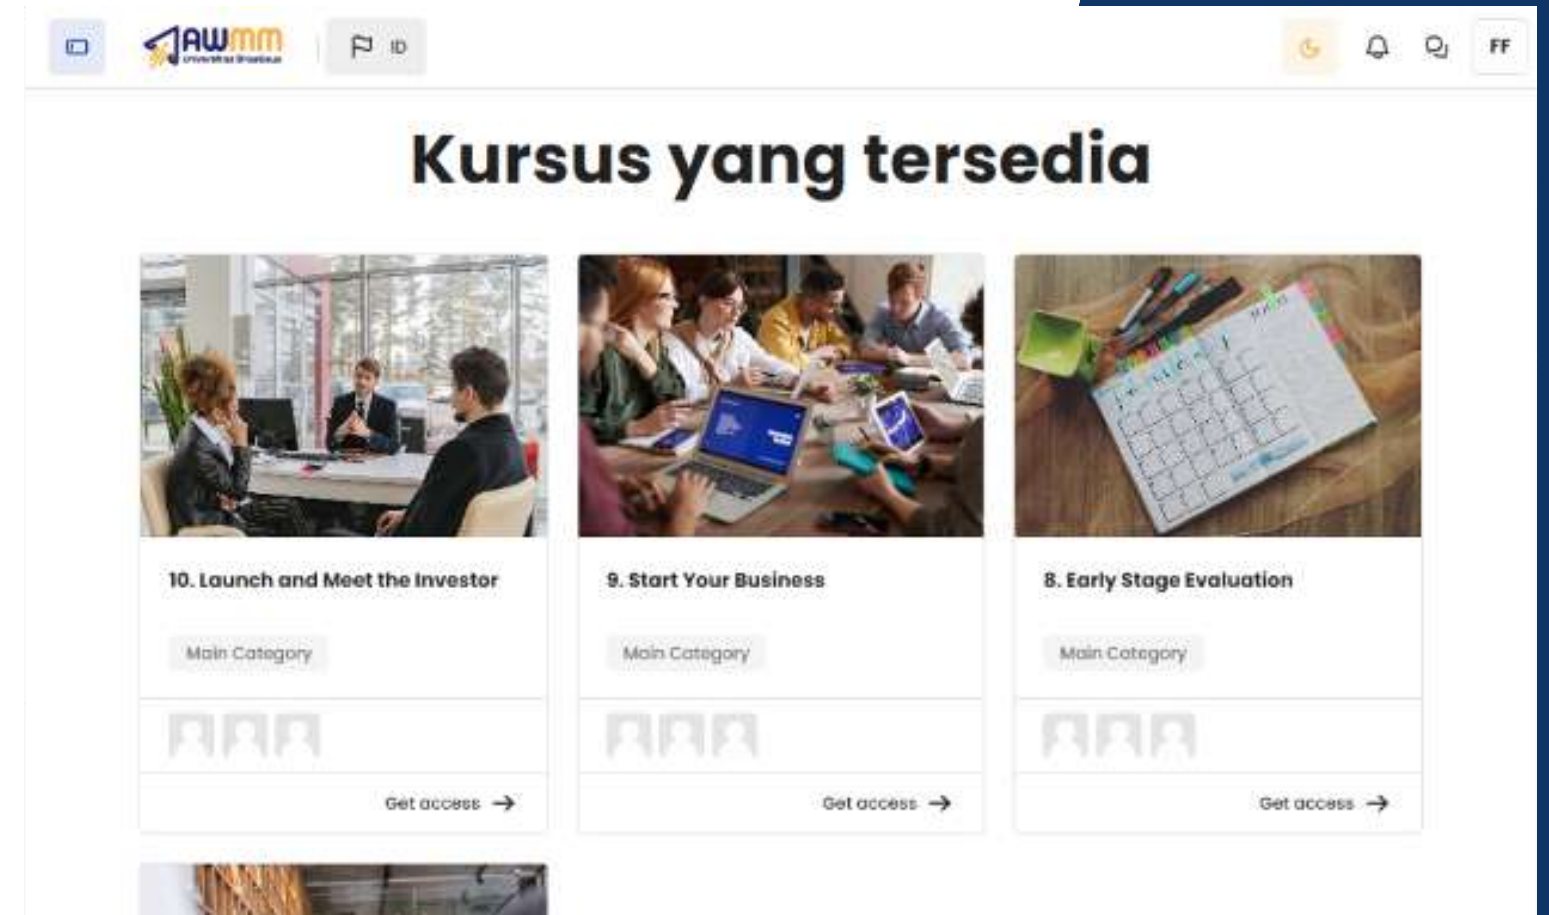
AWMM
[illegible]

ID

FF

Kursus yang tersedia

10. Launch and Meet the Investor

Main Category

Get access

9. Start Your Business

Main Category

Get access

8. Early Stage Evaluation

Main Category

Get access